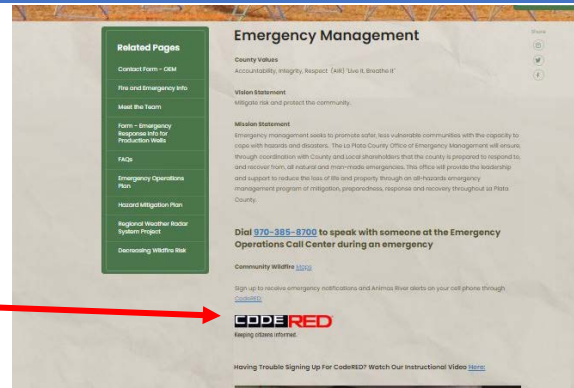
Related Pages

Contact Form - OEM

Fire and Emergency Info

Meet the Team

Form - Emergency Response Info for Production Wells

FAQs

Emergency Operations Plan

Hazard Mitigation Plan

Regional Weather Radar System Project

Decreasing Wildfire Risk

Emergency Management

County Values
Accountability, Integrity, Respect "AIR" Live it, Breathe it"

Vision Statement
Mitigate risk and protect the community.

Mission Statement
Emergency management seeks to promote safer, less vulnerable communities with the capacity to cope with hazards and disasters. The La Plata County Office of Emergency Management will ensure, through coordination with County and local shareholders that the county is prepared to respond to, and recover from, all natural and man-made emergencies. This office will provide the leadership and support to reduce the loss of life and property through an all-hazards emergency management program of mitigation, preparedness, response and recovery throughout La Plata County.

Dial 970-385-8700 to speak with someone at the Emergency Operations Call Center during an emergency

Community Wildfire Maps

Sign up to receive emergency notifications and Animas River alerts on your cell phone through CodeRED.

CODE RED
Keeping citizens informed

Having Trouble Signing Up For CodeRED? Watch Our Instructional Video Here:

Share